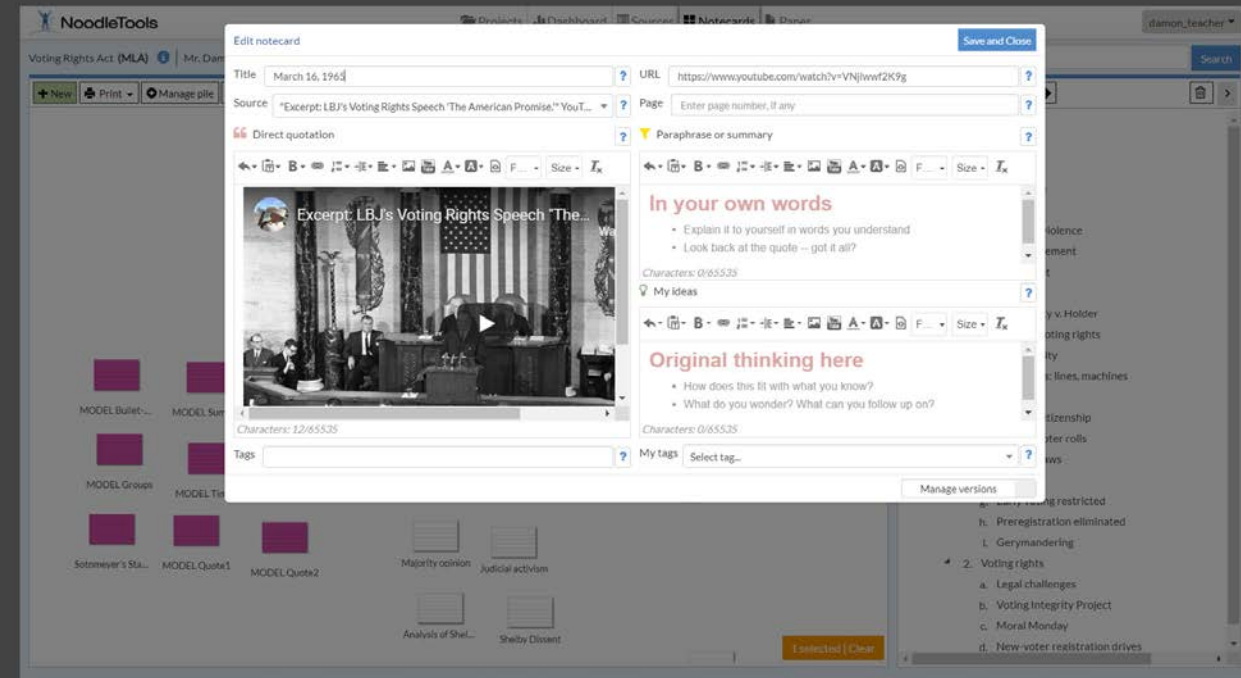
NoodleTools

Projects Dashboard Sources Notecards Paper

damon_teacher

Voting Rights Act (MLA) Mr. Dam

Search

New Print Manage pile

Edit notecard

Save and Close

Title March 16, 1965

URL https://www.youtube.com/watch?v=VNjIwwf2K9g

Source "Excerpt: LBJ's Voting Rights Speech 'The American Promise,'" YouT...

Page Enter page number, if any

Direct quotation

Paraphrase or summary

Size

Excerpt: LBJ's Voting Rights Speech "The...

Characters: 12/65535

In your own words

- Explain it to yourself in words you understand
- Look back at the quote -- got it all?

Characters: 0/65535

My ideas

Original thinking here

- How does this fit with what you know?
- What do you wonder? What can you follow up on?

Characters: 0/65535

Tags

My tags Select tag...

Manage versions

MODEL Bullet-... MODEL Sum

MODEL Groups MODEL Tim

Sotomeyer's Sta... MODEL Quote1 MODEL Quote2

Majority opinion Judicial activism

Analysis of Shel... Shelby Dissent

1 selected | Clear

violence
ement
t
y v. Holder
oting rights
ity
: lines, machines
itizenship
oter rolls
aws
g. Early voting restricted
h. Preregistration eliminated
i. Gerrymandering
2. Voting rights
a. Legal challenges
b. Voting Integrity Project
c. Moral Monday
d. New-voter registration drives